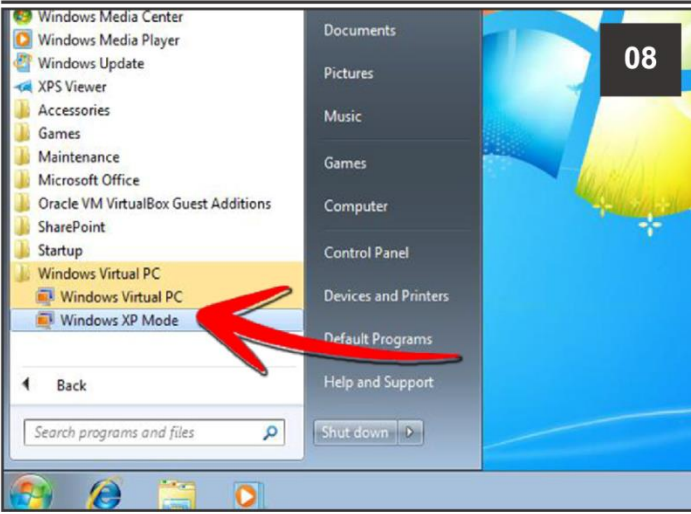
Windows Media Center
Windows Media Player
Windows Update
XPS Viewer
Accessories
Games
Maintenance
Microsoft Office
Oracle VM VirtualBox Guest Additions
SharePoint
Startup
Windows Virtual PC
Windows Virtual PC
Windows XP Mode

Back

Search programs and files

Documents
Pictures
Music
Games
Computer
Control Panel
Devices and Printers
Default Programs
Help and Support

Shut down

08